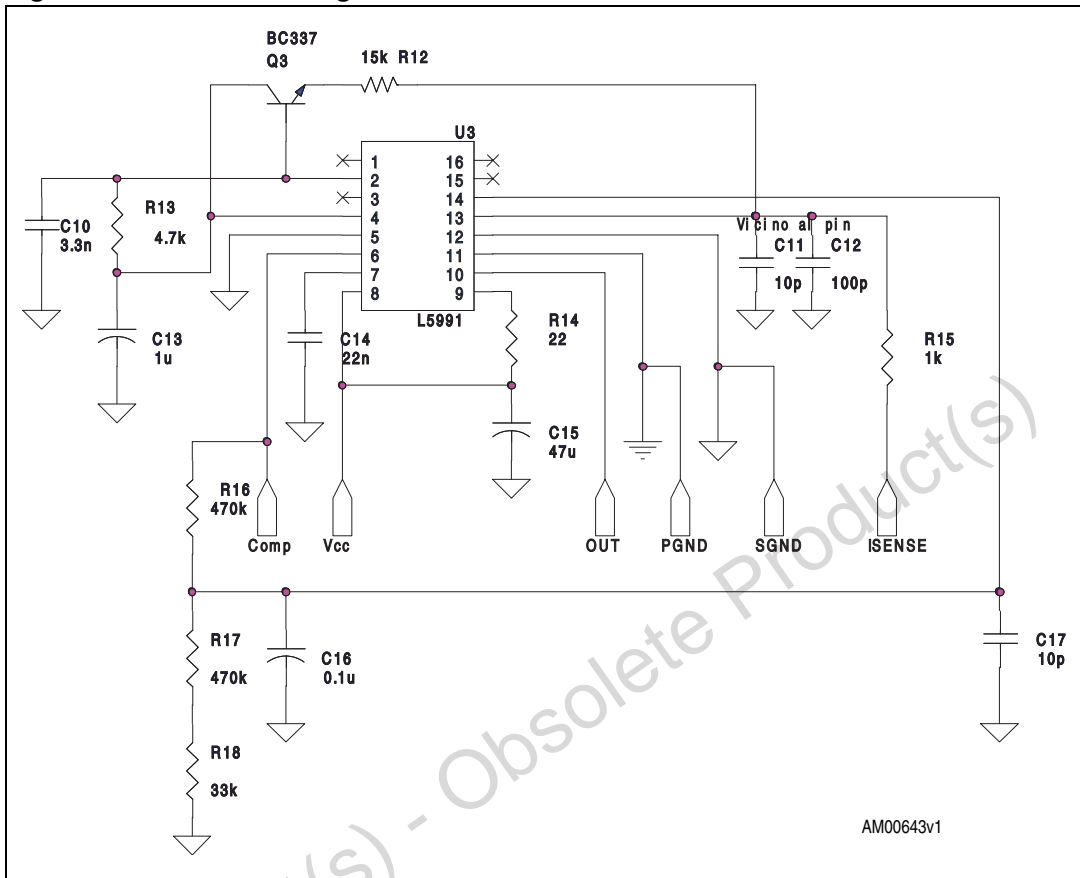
BC337
Q3
15k R12
U3
1
2
3
4
5
6
7
8
16
15
14
13
12
11
10
9
L5991
C10
3.3n
R13
4.7k
C13
1u
Vicino al pin
C11
10p
C12
100p
C14
22n
R14
22
C15
47u
R15
1k
R16
470k
Comp
Vcc
OUT
PGND
SGND
ISENSE
R17
470k
C16
0.1u
R18
33k
C17
10p
AM00643v1
Obsolete Product(s) - Obsolete Product(s)